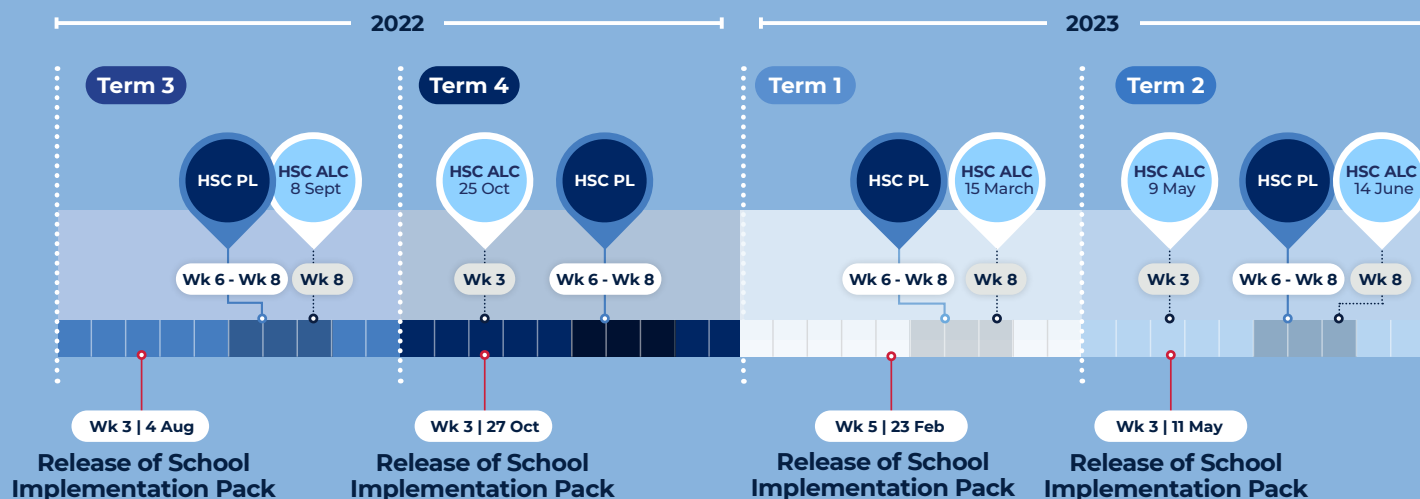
2022

2023

Term 3

HSC PL

HSC ALC 8 Sept

Wk 6 - Wk 8

Wk 8

Wk 3 | 4 Aug

Release of School Implementation Pack

Term 4

HSC ALC 25 Oct

HSC PL

Wk 3

Wk 6 - Wk 8

Wk 3 | 27 Oct

Release of School Implementation Pack

Term 1

HSC PL

HSC ALC 15 March

Wk 6 - Wk 8

Wk 8

Wk 5 | 23 Feb

Release of School Implementation Pack

Term 2

HSC ALC 9 May

HSC PL

HSC ALC 14 June

Wk 3

Wk 6 - Wk 8

Wk 8

Wk 3 | 11 May

Release of School Implementation Pack